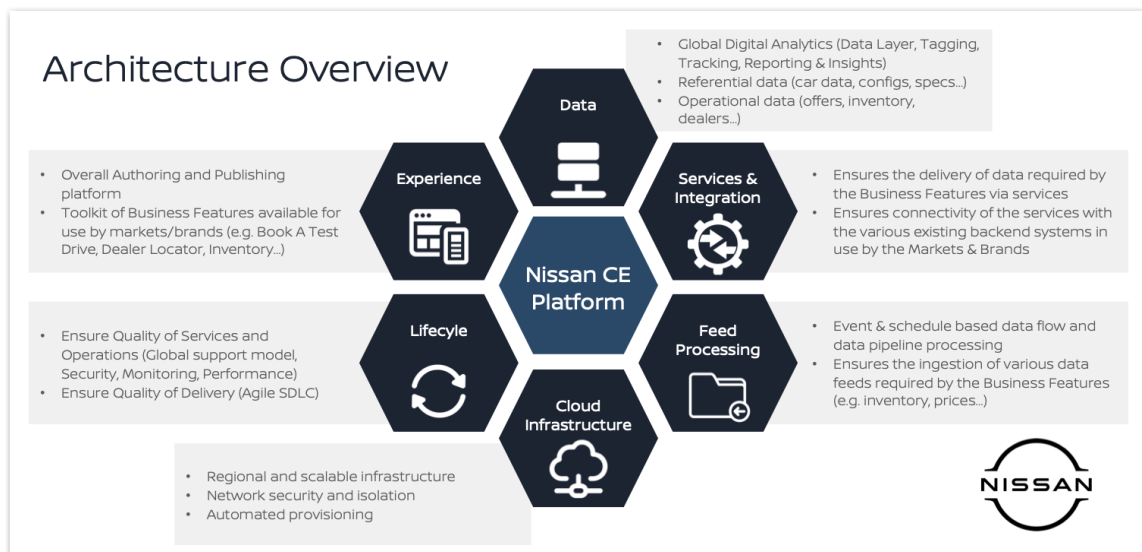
Architecture Overview

- Global Digital Analytics (Data Layer, Tagging, Tracking, Reporting & Insights)
- Referential data (car data, configs, specs...)
- Operational data (offers, inventory, dealers...)

Data

- Overall Authoring and Publishing platform
- Toolkit of Business Features available for use by markets/brands (e.g. Book A Test Drive, Dealer Locator, Inventory...)

Experience

Services & Integration

- Ensures the delivery of data required by the Business Features via services
- Ensures connectivity of the services with the various existing backend systems in use by the Markets & Brands

Nissan CE Platform

- Ensure Quality of Services and Operations (Global support model, Security, Monitoring, Performance)
- Ensure Quality of Delivery (Agile SDLC)

Lifecyle

Feed Processing

- Event & schedule based data flow and data pipeline processing
- Ensures the ingestion of various data feeds required by the Business Features (e.g. inventory, prices...)

Cloud Infrastructure

- Regional and scalable infrastructure
- Network security and isolation
- Automated provisioning

NISSAN